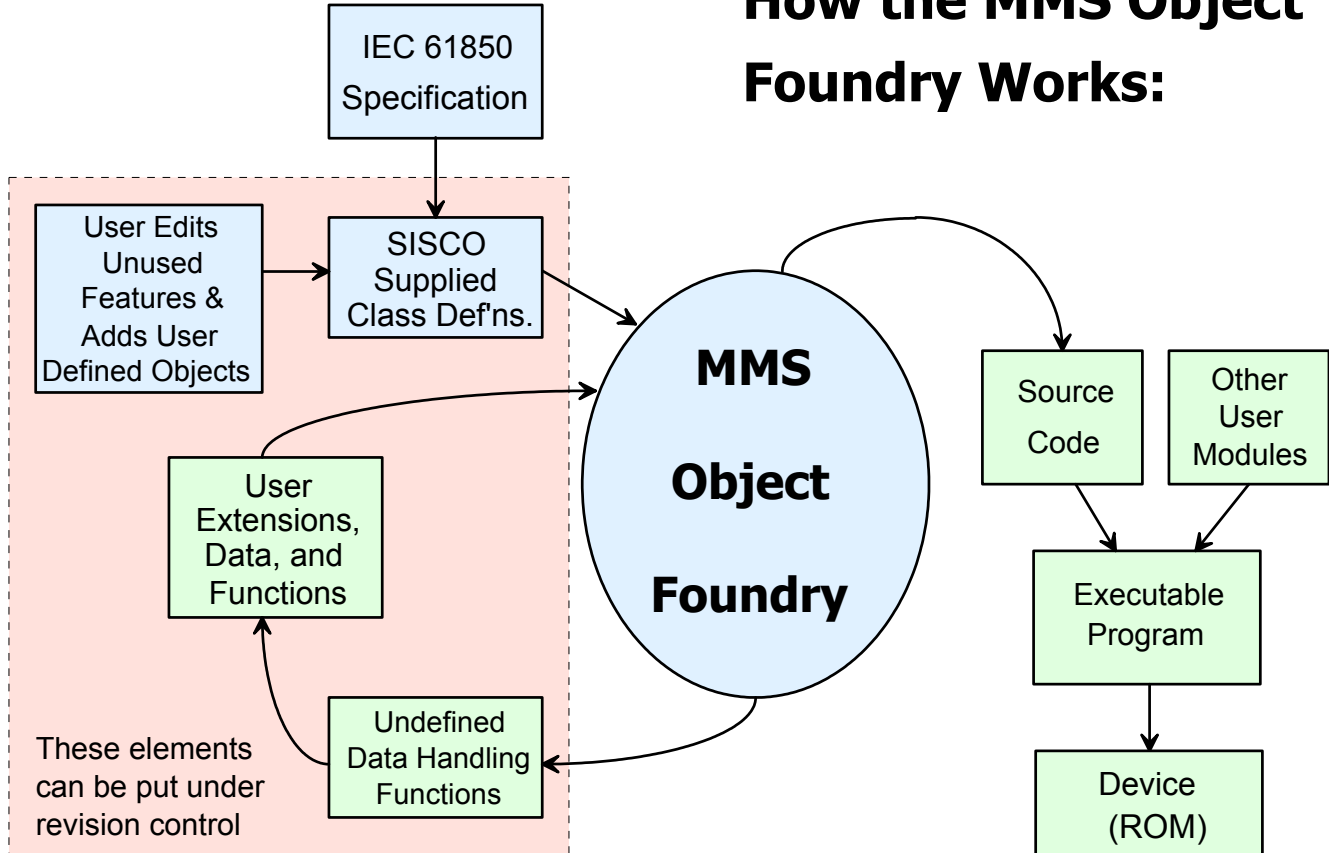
How the MMS Object Foundry Works:

IEC 61850 Specification

User Edits Unused Features & Adds User Defined Objects

SISCO Supplied Class Def'ns.

MMS Object Foundry

User Extensions, Data, and Functions

Source Code

Other User Modules

Executable Program

Device (ROM)

Undefined Data Handling Functions

These elements can be put under revision control